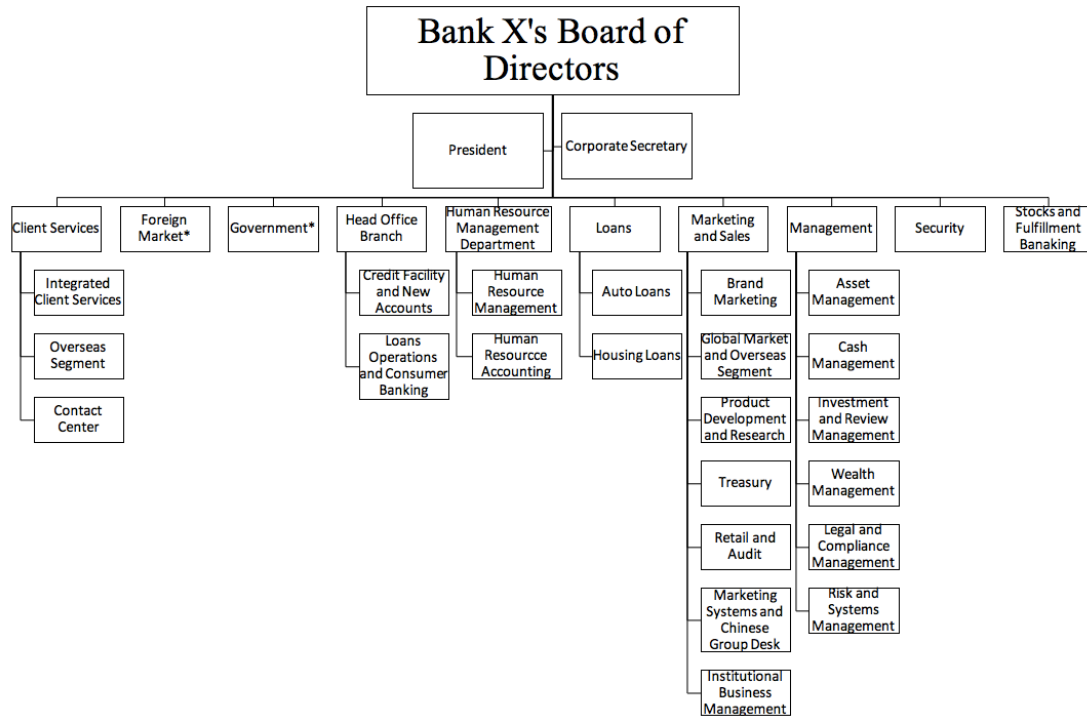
Bank X's Board of Directors

President

Corporate Secretary

Client Services

Integrated Client Services

Overseas Segment

Contact Center

Foreign Market*

Government*

Head Office Branch

Credit Facility and New Accounts

Loans Operations and Consumer Banking

Human Resource Management Department

Human Resource Management

Human Resourcce Accounting

Loans

Auto Loans

Housing Loans

Marketing and Sales

Brand Marketing

Global Market and Overseas Segment

Product Development and Research

Treasury

Retail and Audit

Marketing Systems and Chinese Group Desk

Institutional Business Management

Management

Asset Management

Cash Management

Investment and Review Management

Wealth Management

Legal and Compliance Management

Risk and Systems Management

Security

Stocks and Fulfillment Banaking